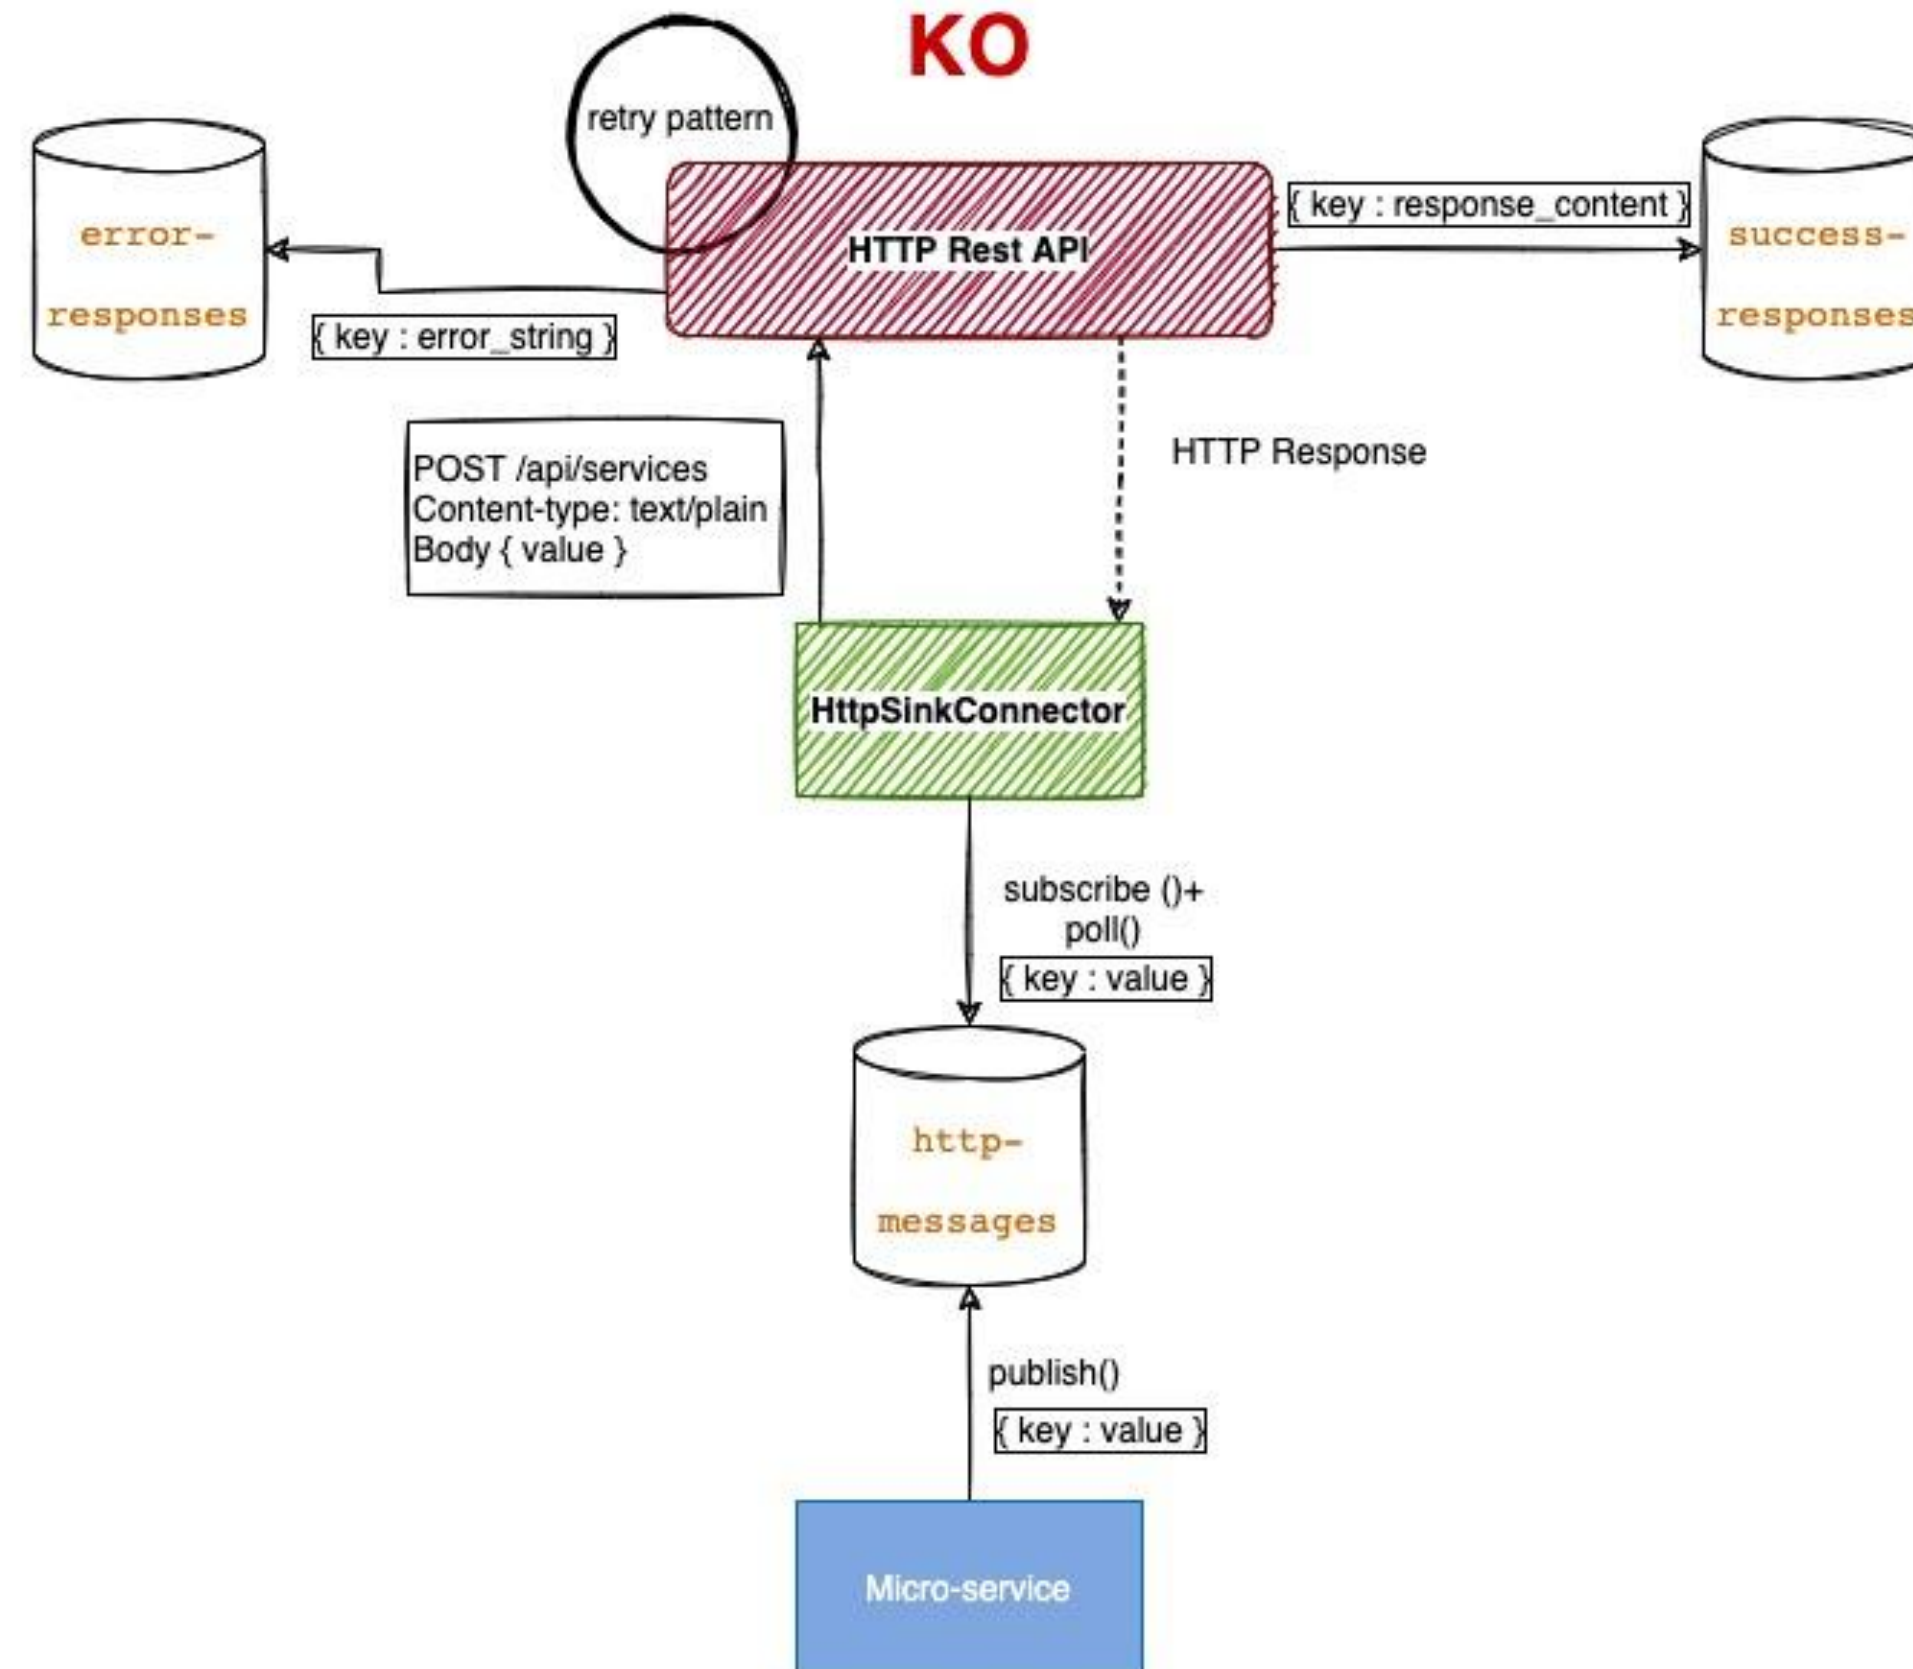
KO

retry pattern

error-
responses

HTTP Rest API

{ key : response_content }

success-
responses

{ key : error_string }

POST /api/services
Content-type: text/plain
Body { value }

HTTP Response

HttpSinkConnector

subscribe ()+
poll()

{ key : value }

http-
messages

publish()

{ key : value }

Micro-service